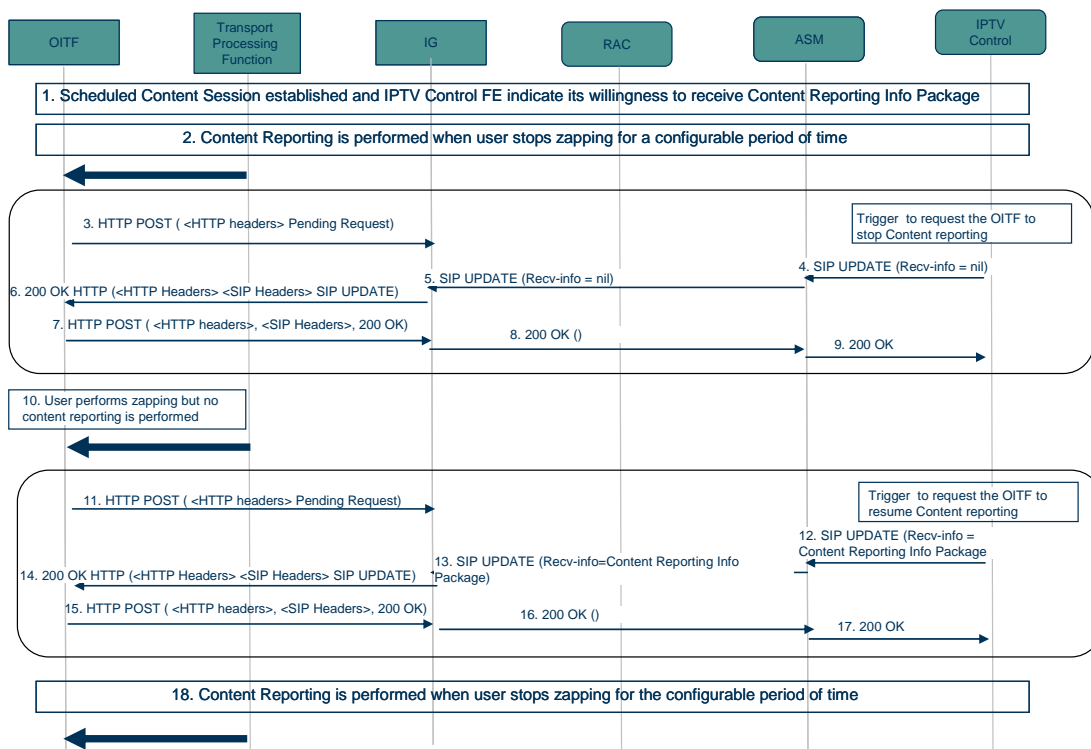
OITF

Transport Processing Function

IG

RAC

ASM

IPTV Control

1. Scheduled Content Session established and IPTV Control FE indicate its willingness to receive Content Reporting Info Package

2. Content Reporting is performed when user stops zapping for a configurable period of time

3. HTTP POST ( <HTTP headers> Pending Request)

Trigger to request the OITF to stop Content reporting

4. SIP UPDATE (Recv-info = nil)

5. SIP UPDATE (Recv-info = nil)

6. 200 OK HTTP (<HTTP Headers> <SIP Headers> SIP UPDATE)

7. HTTP POST ( <HTTP headers>, <SIP Headers>, 200 OK)

8. 200 OK ()

9. 200 OK

10. User performs zapping but no content reporting is performed

11. HTTP POST ( <HTTP headers> Pending Request)

Trigger to request the OITF to resume Content reporting

12. SIP UPDATE (Recv-info = Content Reporting Info Package

13. SIP UPDATE (Recv-info=Content Reporting Info Package)

14. 200 OK HTTP (<HTTP Headers> <SIP Headers> SIP UPDATE)

15. HTTP POST ( <HTTP headers>, <SIP Headers>, 200 OK)

16. 200 OK ()

17. 200 OK

18. Content Reporting is performed when user stops zapping for the configurable period of time